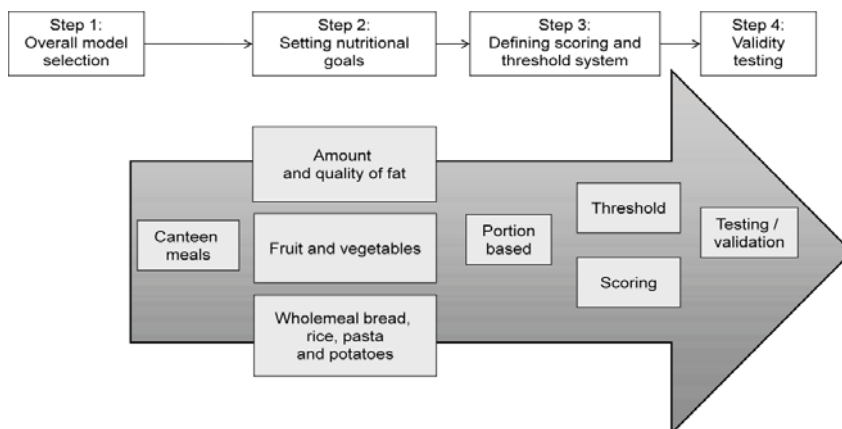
Step 1:
Overall model selection

Step 2:
Setting nutritional goals

Step 3:
Defining scoring and threshold system

Step 4:
Validity testing

Canteen meals

Amount and quality of fat

Fruit and vegetables

Wholemeal bread, rice, pasta and potatoes

Portion based

Threshold

Scoring

Testing / validation